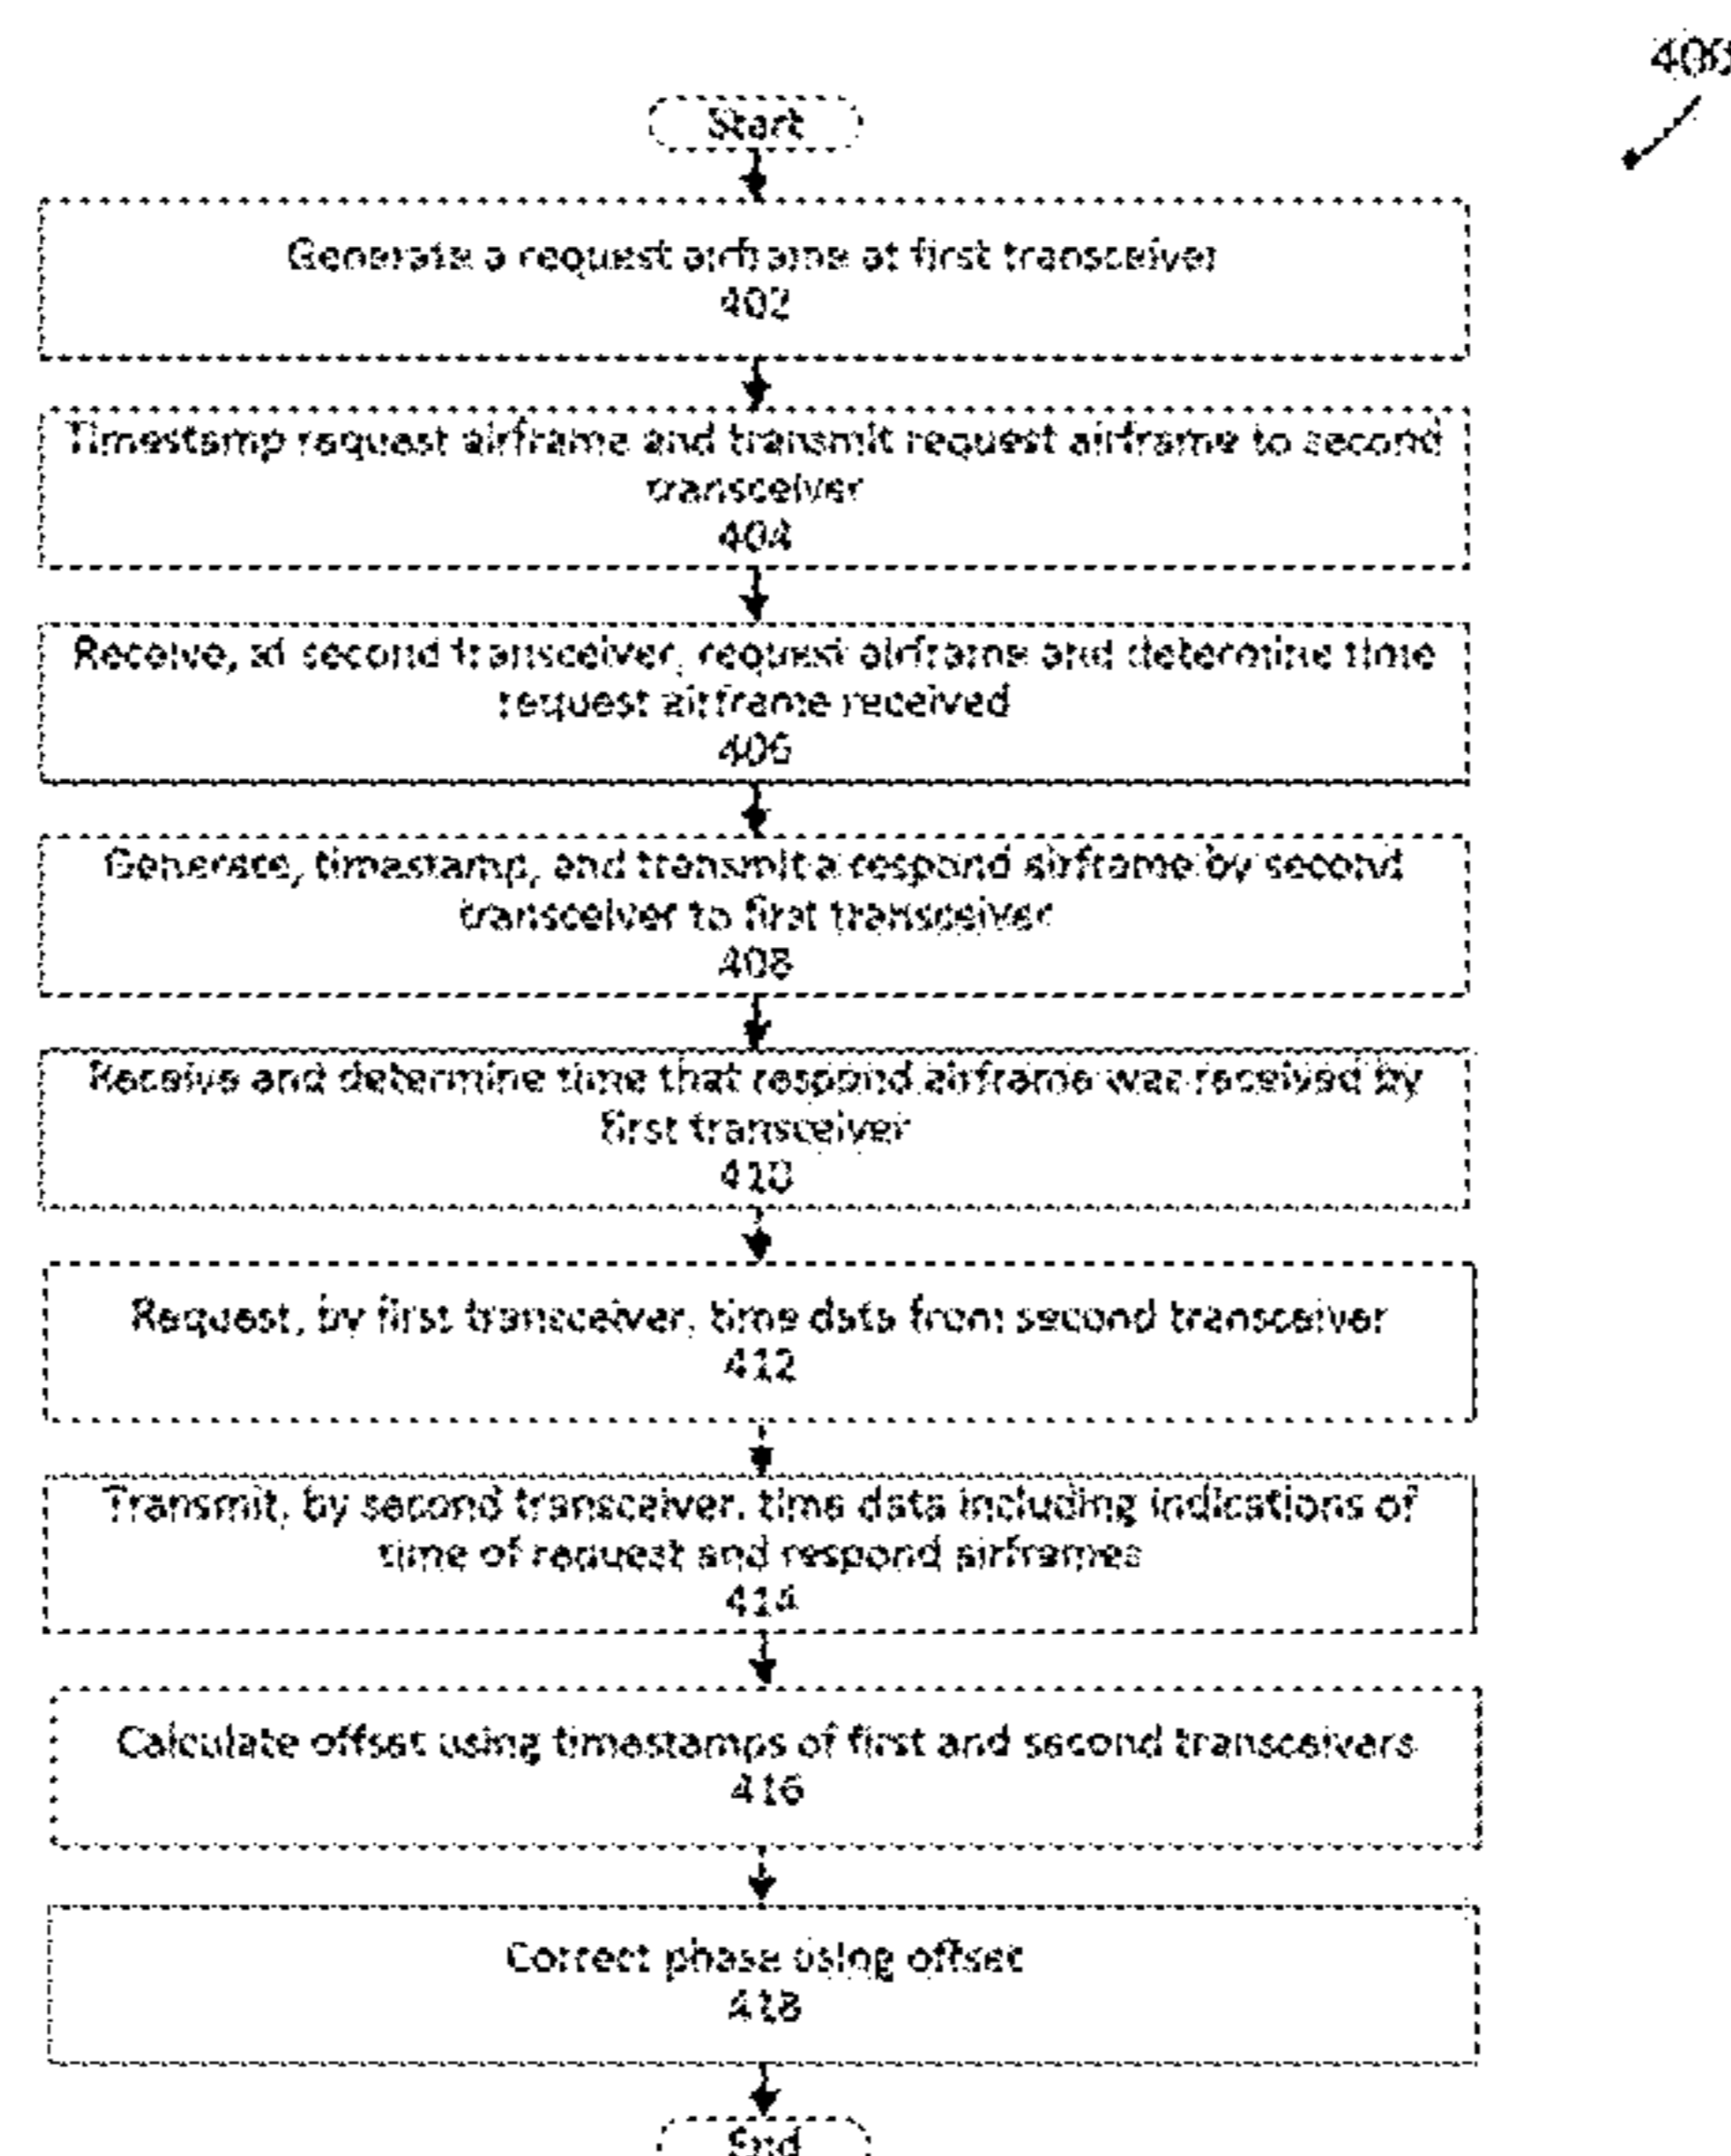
400

Start

Generate a request airframe at first transceiver
402

Timestamp request airframe and transmit request airframe to second transceiver
404

Receive, at second transceiver, request airframe and determine time request airframe received
406

Generate, timestamp, and transmit a respond airframe by second transceiver to first transceiver
408

Receive and determine time that respond airframe was received by first transceiver
410

Request, by first transceiver, time data from second transceiver
412

Transmit, by second transceiver, time data including indications of time of request and respond airframes
414

Calculate offset using timestamps of first and second transceivers
416

Correct phase using offset
418

End